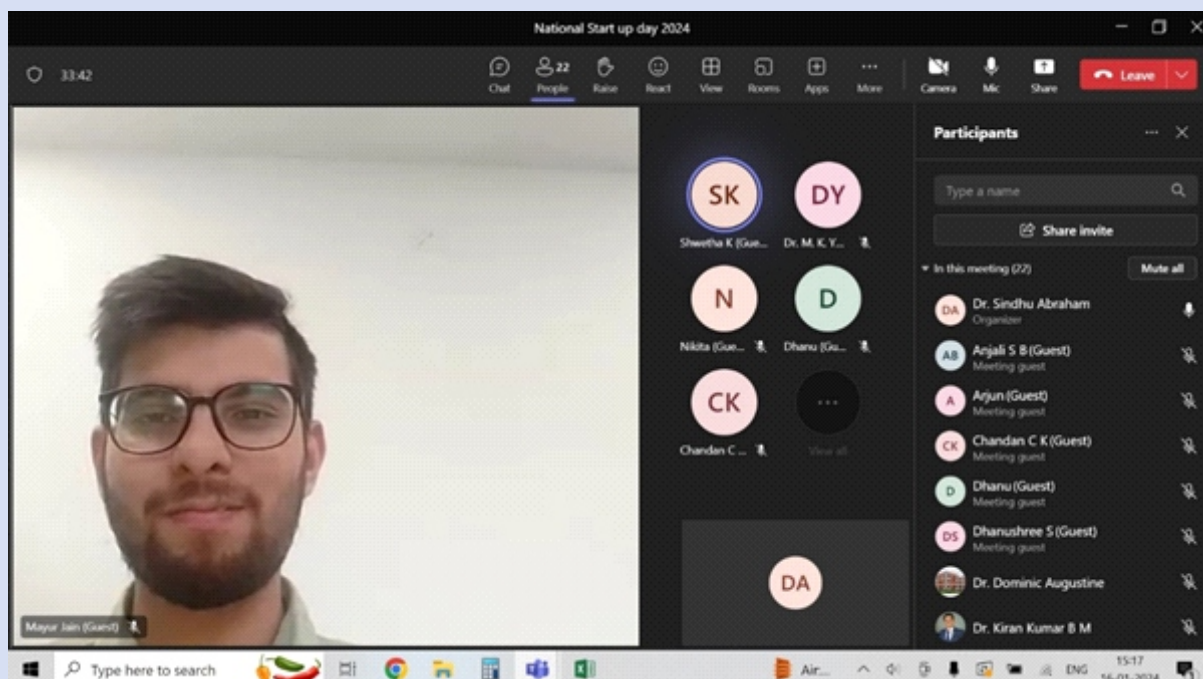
National Start up day 2024

33:42

Chat 22 People Raise React View Rooms Apps More Camera Mic Share Leave

SK Shwetha K (Gue...
DY Dr. M. K. Y...
N Nikita (Gue...
D Dhanu (Gu...
CK Chandan C ...
View all

DA

Mayur Jain (Guest)

Participants

Type a name

Share invite

In this meeting (22) Mute all

DA Dr. Sindhu Abraham
Organizer

AB Anjali S B (Guest)
Meeting guest

A Arjun (Guest)
Meeting guest

CK Chandan C K (Guest)
Meeting guest

D Dhanu (Guest)
Meeting guest

DS Dhanushree S (Guest)
Meeting guest

Dr. Dominic Augustine

Dr. Kiran Kumar B M

Type here to search

Air...

ENG 15:17 16-01-2024